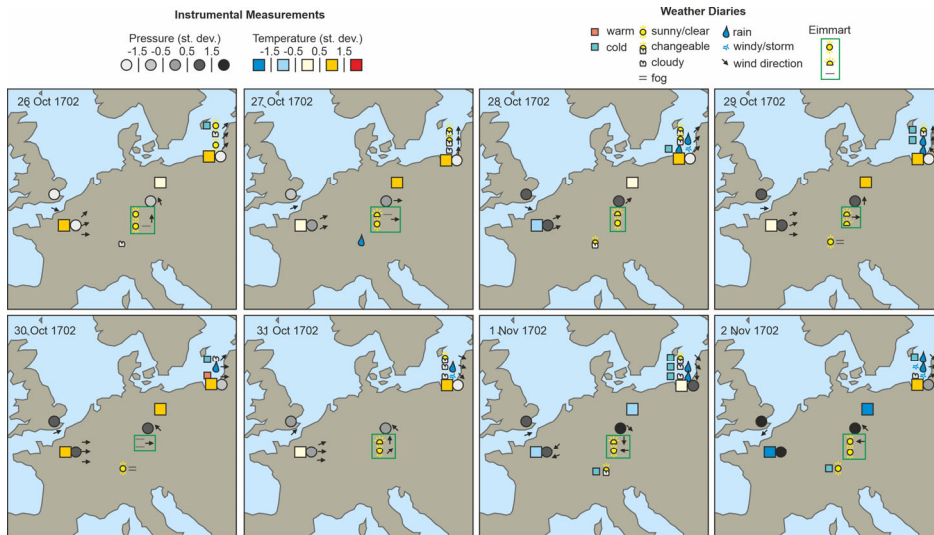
Instrumental Measurements

Pressure (st. dev.)
-1.5 -0.5 0.5 1.5

Temperature (st. dev.)
-1.5 -0.5 0.5 1.5

Weather Diaries

warm
cold
sunny/clear
changeable
cloudy
= fog
rain
windy/storm
wind direction

Eimmart

26 Oct 1702

27 Oct 1702

28 Oct 1702

29 Oct 1702

30 Oct 1702

31 Oct 1702

1 Nov 1702

2 Nov 1702